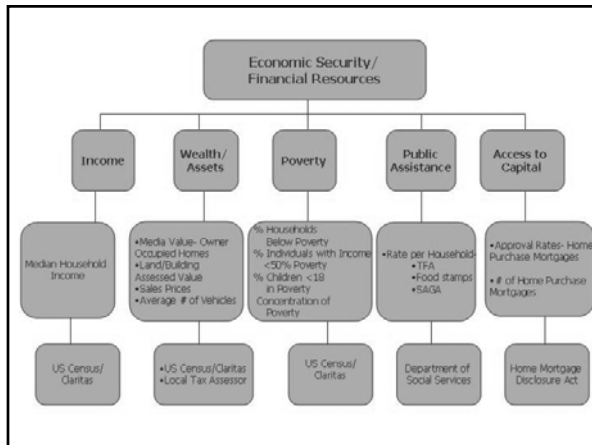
Economic Security/ Financial Resources

Income

Median Household Income

US Census/ Claritas

Wealth/ Assets

•Media Value- Owner Occupied Homes
•Land/Building Assessed Value
•Sales Prices
•Average # of Vehicles

•US Census/Claritas
•Local Tax Assessor

Poverty

% Households Below Poverty
% Individuals with Income <50% Poverty
% Children <18 in Poverty
Concentration of Poverty

US Census/ Claritas

Public Assistance

•Rate per Household
•TFA
•Food stamps
•SAGA

Department of Social Services

Access to Capital

•Approval Rates- Home Purchase Mortgages

•# of Home Purchase Mortgages

Home Mortgage Disclosure Act